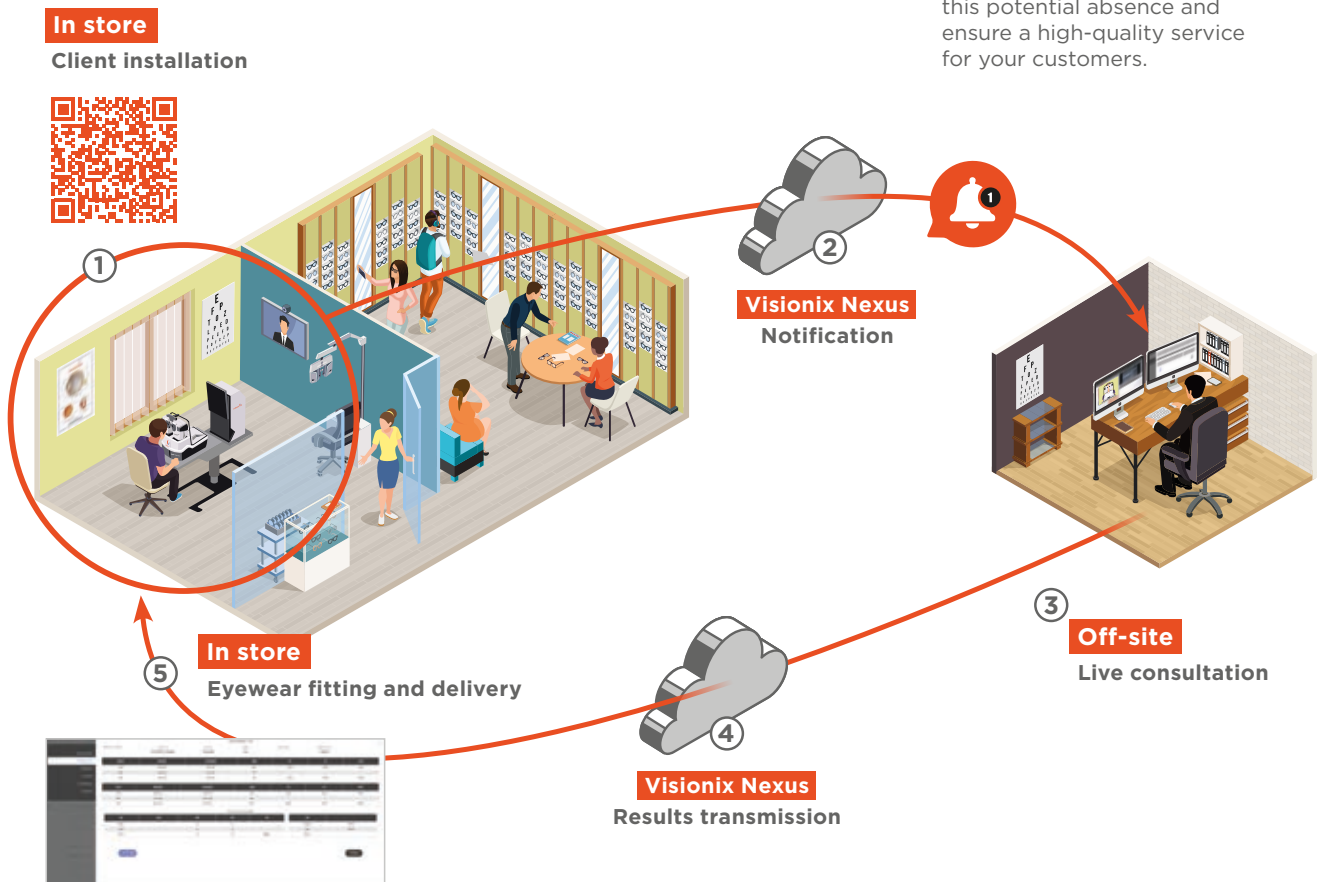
In store
Client installation

this potential absence and ensure a high-quality service for your customers.

1

2

Visionix Nexus
Notification

3

Off-site
Live consultation

4

Visionix Nexus
Results transmission

5

In store
Eyewear fitting and delivery